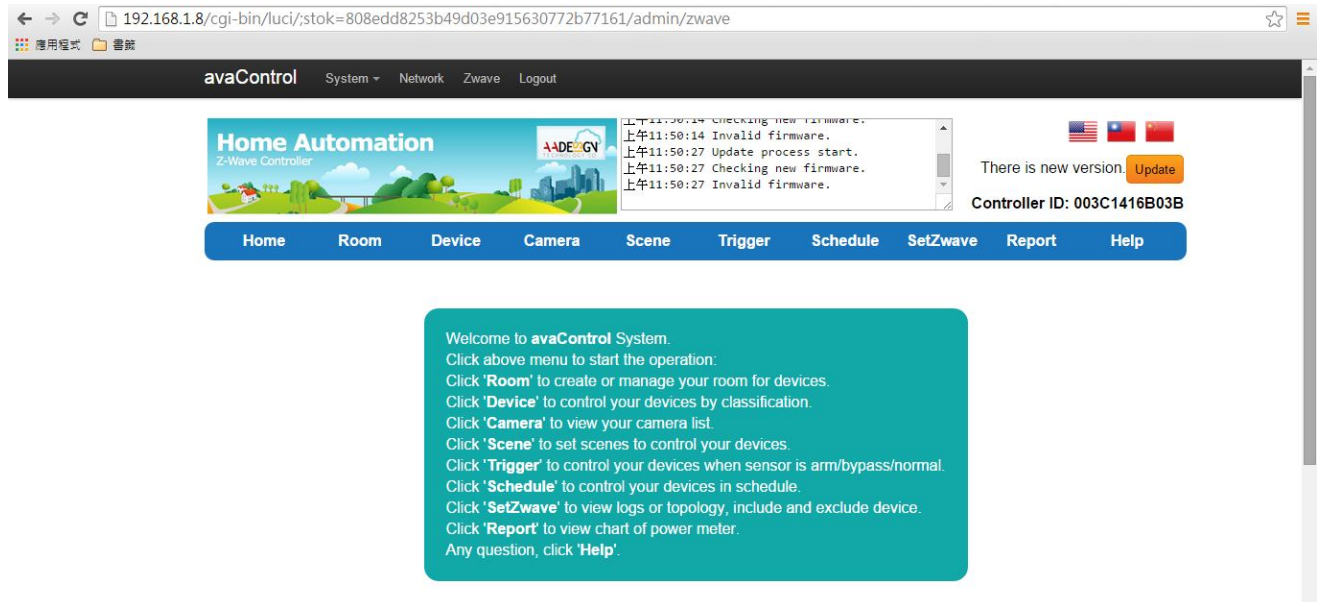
192.168.1.8/cgi-bin/luci/;stok=808edd8253b49d03e915630772b77161/admin/zwave

應用程式 書籤

avaControl System Network Zwave Logout

Home Automation
Z-Wave Controller

AADESIGN

上午11:50:14 Checking new firmware.
上午11:50:14 Invalid firmware.
上午11:50:27 Update process start.
上午11:50:27 Checking new firmware.
上午11:50:27 Invalid firmware.

There is new version. Update

Controller ID: 003C1416B03B

Home Room Device Camera Scene Trigger Schedule SetZwave Report Help

Welcome to **avaControl** System.
Click above menu to start the operation:
Click '**Room**' to create or manage your room for devices.
Click '**Device**' to control your devices by classification.
Click '**Camera**' to view your camera list.
Click '**Scene**' to set scenes to control your devices.
Click '**Trigger**' to control your devices when sensor is arm/bypass/normal.
Click '**Schedule**' to control your devices in schedule.
Click '**SetZwave**' to view logs or topology, include and exclude device.
Click '**Report**' to view chart of power meter.
Any question, click '**Help**'.